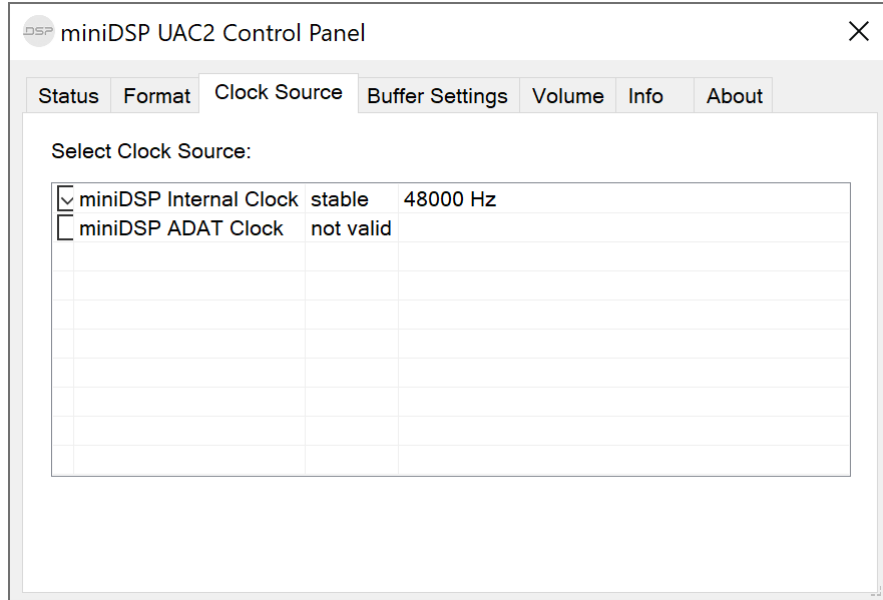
DSP miniDSP UAC2 Control Panel

Status | Format | Clock Source | Buffer Settings | Volume | Info | About

Select Clock Source:

| | | | |
|---|---|---|---|
| ☑ | miniDSP Internal Clock | stable | 48000 Hz |
| ☐ | miniDSP ADAT Clock | not valid | |